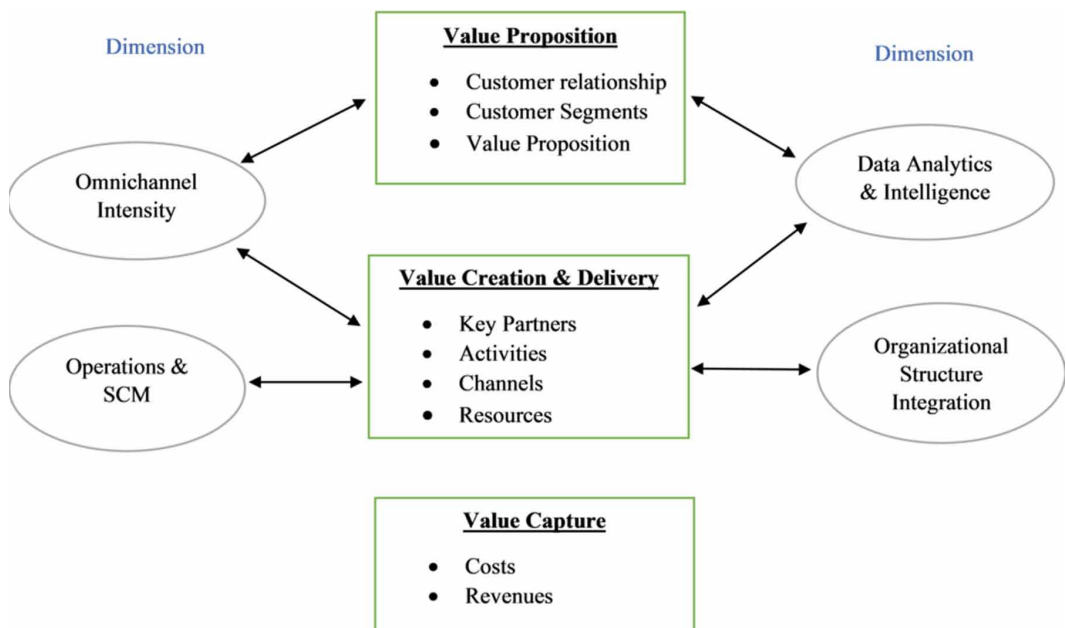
Dimension

Value Proposition

- Customer relationship
- Customer Segments
- Value Proposition

Dimension

Omnichannel Intensity

Data Analytics & Intelligence

Value Creation & Delivery

- Key Partners
- Activities
- Channels
- Resources

Operations & SCM

Organizational Structure Integration

Value Capture

- Costs
- Revenues